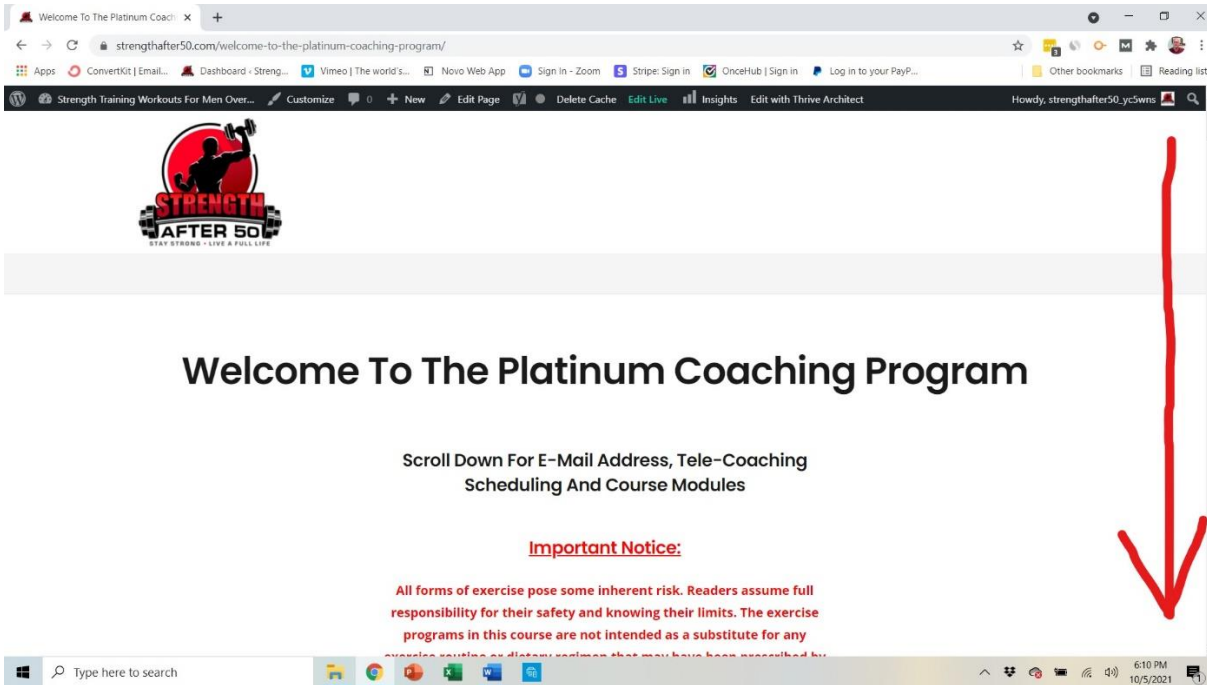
Welcome To The Platinum Coach ×

strengthafter50.com/welcome-to-the-platinum-coaching-program/

Apps ConvertKit | Email... Dashboard ‹ Streng... Vimeo | The world's... Novo Web App Sign In - Zoom Stripe: Sign in OnceHub | Sign in Log in to your PayP... Other bookmarks Reading list

Strength Training Workouts For Men Over... Customize 0 New Edit Page Delete Cache Edit Live Insights Edit with Thrive Architect Howdy, strengthafter50_yc5wns

STRENGTH AFTER 50 STAY STRONG • LIVE A FULL LIFE

Welcome To The Platinum Coaching Program

Scroll Down For E-Mail Address, Tele-Coaching Scheduling And Course Modules

Important Notice:

All forms of exercise pose some inherent risk. Readers assume full responsibility for their safety and knowing their limits. The exercise programs in this course are not intended as a substitute for any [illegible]

Type here to search

6:10 PM 10/5/2021